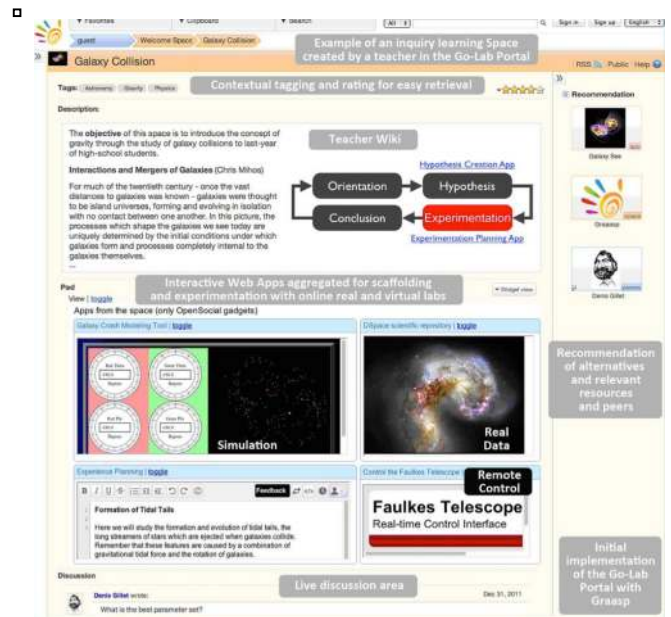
▾ Favorites ▾ Clipboard ▾ Search All Sign in Sign up English

guest Welcome Space Galaxy Collision

Example of an inquiry learning Space created by a teacher in the Go-Lab Portal

Galaxy Collision

RSS Public Help

Tags: Astronomy Gravity Physics

Contextual tagging and rating for easy retrieval

Description:

Recommendation

The **objective** of this space is to introduce the concept of gravity through the study of galaxy collisions to last-year of high-school students.

Teacher Wiki

**Interactions and Mergers of Galaxies** (Chris Mihos)

Hypothesis Creation App

For much of the twentieth century - once the vast distances to galaxies was known - galaxies were thought to be island universes, forming and evolving in isolation with no contact between one another. In this picture, the processes which shape the galaxies we see today are uniquely determined by the initial conditions under which galaxies form and processes completely internal to the galaxies themselves.

Orientation

Hypothesis

Conclusion

Experimentation

Experimentation Planning App

Galaxy See

Graasp

Denis Gillet

Interactive Web Apps aggregated for scaffolding and experimentation with online real and virtual labs

Pad

View | toggle

Widget view

Apps from the space (only OpenSocial gadgets)

Galaxy Crash Modeling Tool | toggle

Simulation

Recommendation of alternatives and relevant resources and peers

Real Data

Experience Planning | toggle

Feedback

**Formation of Tidal Tails**

Here we will study the formation and evolution of tidal tails, the long streamers of stars which are ejected when galaxies collide. Remember that these features are caused by a combination of gravitational tidal force and the rotation of galaxies.

Control the Faulkes Telescope

Remote Control

Faulkes Telescope

Real-time Control Interface

Initial implementation of the Go-Lab Portal with Graasp

Discussion

Live discussion area

Denis Gillet wrote:

Dec 31, 2011

What is the best parameter set?